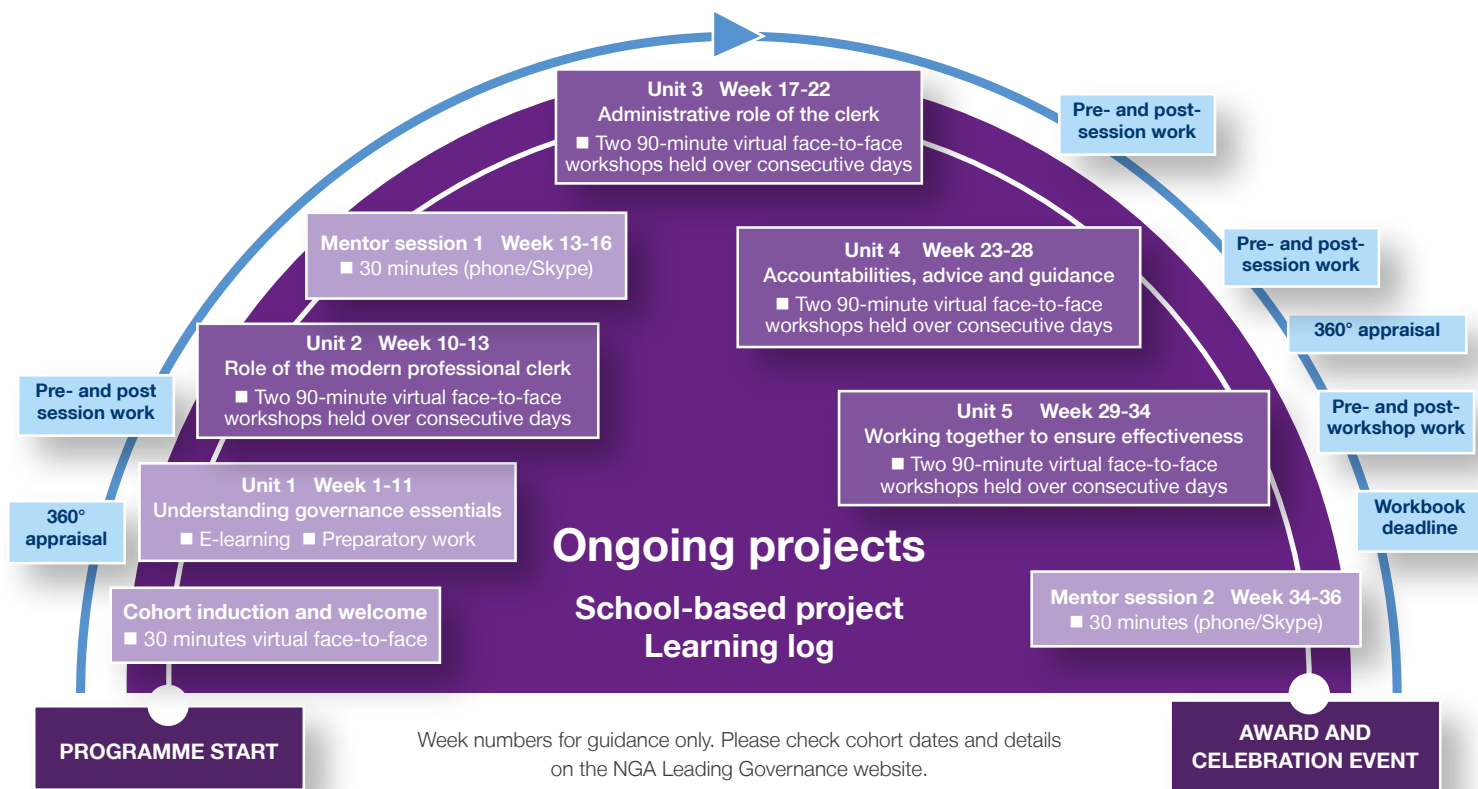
Unit 3 Week 17-22
Administrative role of the clerk
■ Two 90-minute virtual face-to-face workshops held over consecutive days

Mentor session 1 Week 13-16
■ 30 minutes (phone/Skype)

Unit 2 Week 10-13
Role of the modern professional clerk
■ Two 90-minute virtual face-to-face workshops held over consecutive days

Unit 1 Week 1-11
Understanding governance essentials
■ E-learning ■ Preparatory work

Cohort induction and welcome
■ 30 minutes virtual face-to-face

Pre- and post session work

360° appraisal

PROGRAMME START

Pre- and post-session work

Unit 4 Week 23-28
Accountabilities, advice and guidance
■ Two 90-minute virtual face-to-face workshops held over consecutive days

Pre- and post-session work

360° appraisal

Unit 5 Week 29-34
Working together to ensure effectiveness
■ Two 90-minute virtual face-to-face workshops held over consecutive days

Pre- and post-workshop work

Workbook deadline

Ongoing projects

School-based project
Learning log

Mentor session 2 Week 34-36
■ 30 minutes (phone/Skype)

AWARD AND CELEBRATION EVENT

Week numbers for guidance only. Please check cohort dates and details on the NGA Leading Governance website.